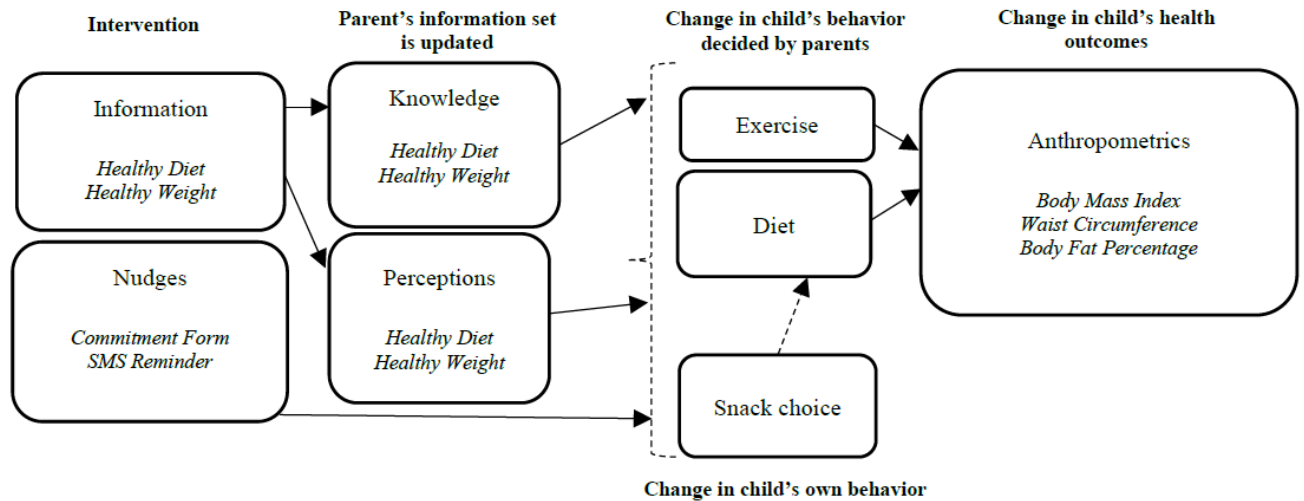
Intervention

Parent's information set is updated

Change in child's behavior decided by parents

Change in child's health outcomes

Information

*Healthy Diet*
*Healthy Weight*

Knowledge

*Healthy Diet*
*Healthy Weight*

Exercise

Diet

Anthropometrics

*Body Mass Index*
*Waist Circumference*
*Body Fat Percentage*

Nudges

*Commitment Form*
*SMS Reminder*

Perceptions

*Healthy Diet*
*Healthy Weight*

Snack choice

Change in child's own behavior